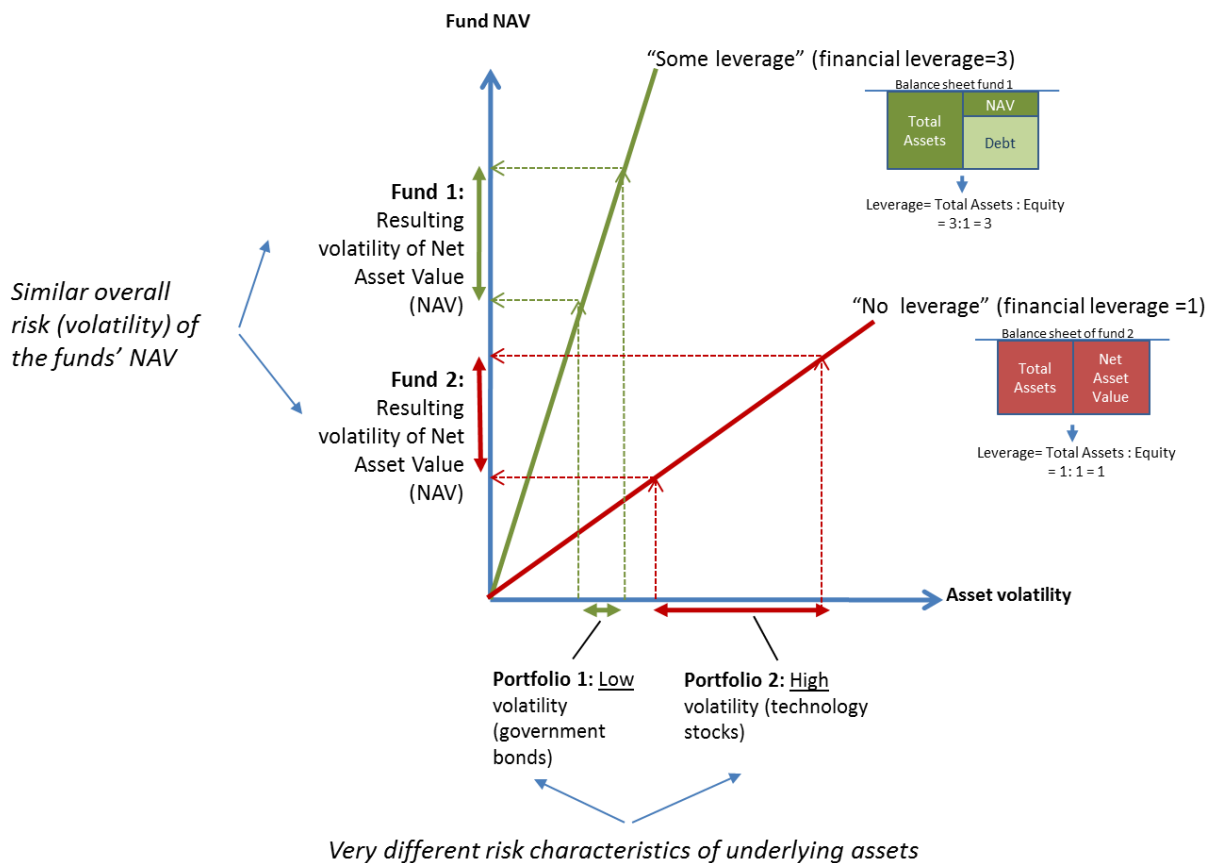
Fund NAV

"Some leverage" (financial leverage=3)

Balance sheet fund 1

| Total Assets | NAV |
|---|---|
| | Debt |

Leverage= Total Assets : Equity = 3:1 = 3

Fund 1: Resulting volatility of Net Asset Value (NAV)

Similar overall risk (volatility) of the funds' NAV

"No leverage" (financial leverage =1)

Balance sheet of fund 2

| Total Assets | Net Asset Value |
|---|---|

Leverage= Total Assets : Equity = 1: 1 = 1

Fund 2: Resulting volatility of Net Asset Value (NAV)

Asset volatility

Portfolio 1: Low volatility (government bonds)

Portfolio 2: High volatility (technology stocks)

Very different risk characteristics of underlying assets